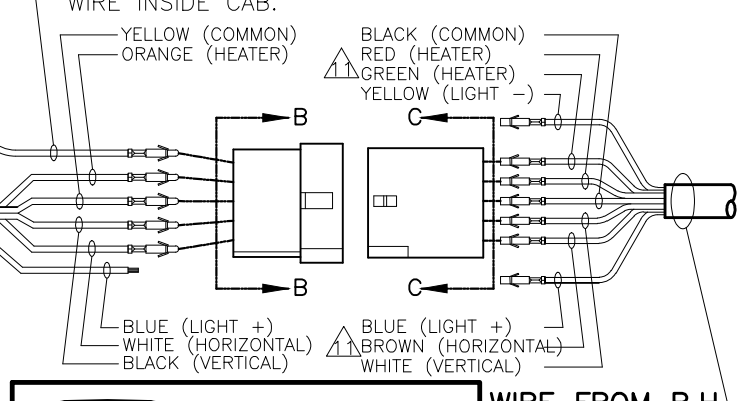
WIRE INSIDE CAB.

YELLOW (COMMON)
ORANGE (HEATER)

BLACK (COMMON)
RED (HEATER)
11 GREEN (HEATER)
YELLOW (LIGHT −)

B
C

B
C

BLUE (LIGHT +)
WHITE (HORIZONTAL)
BLACK (VERTICAL)

BLUE (LIGHT +)
11 BROWN (HORIZONTAL)
WHITE (VERTICAL)

WIRE FROM P.H.